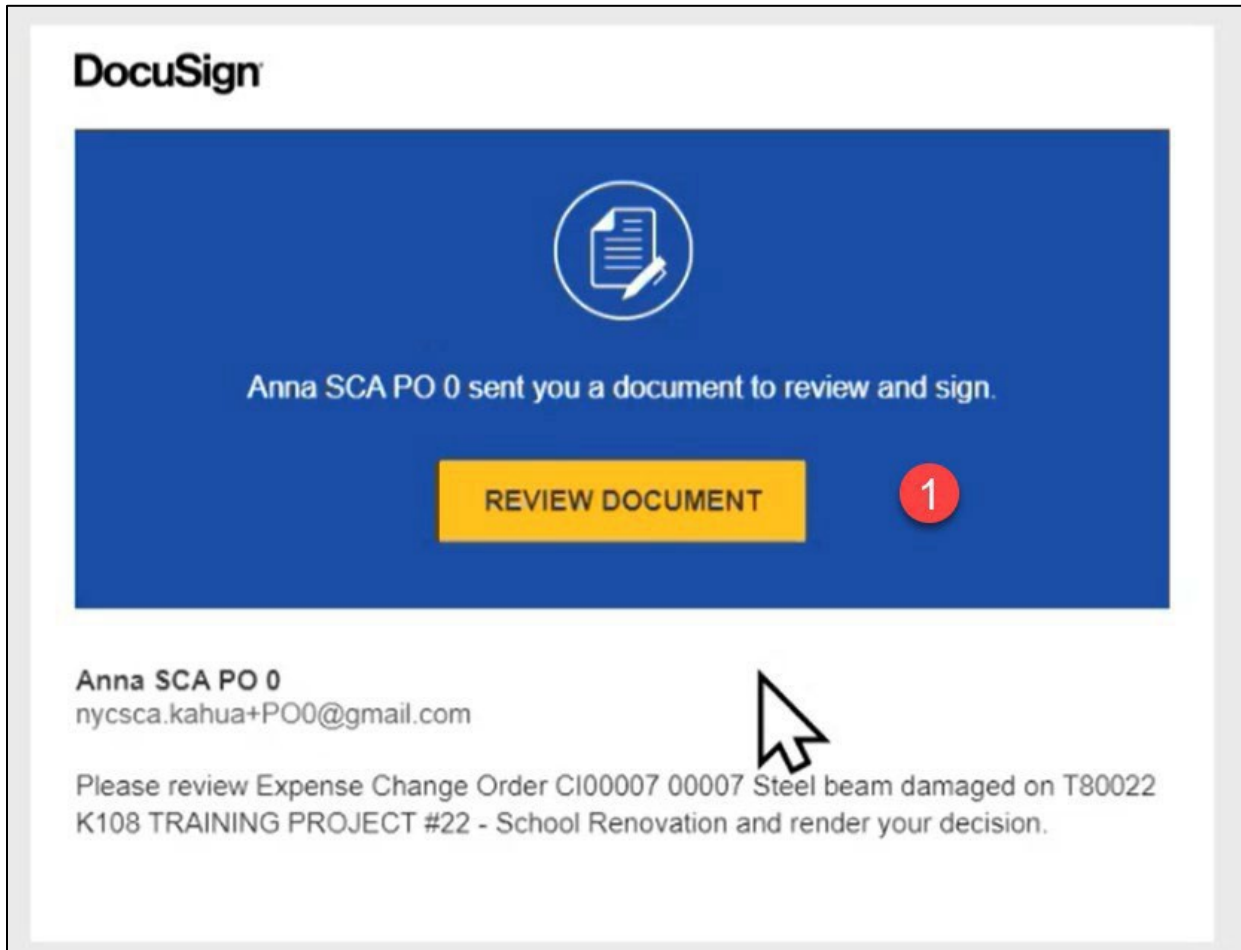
DocuSign

Anna SCA PO 0 sent you a document to review and sign.

REVIEW DOCUMENT

1

Anna SCA PO 0
nycsca.kahua+PO0@gmail.com

Please review Expense Change Order CI00007 00007 Steel beam damaged on T80022 K108 TRAINING PROJECT #22 - School Renovation and render your decision.